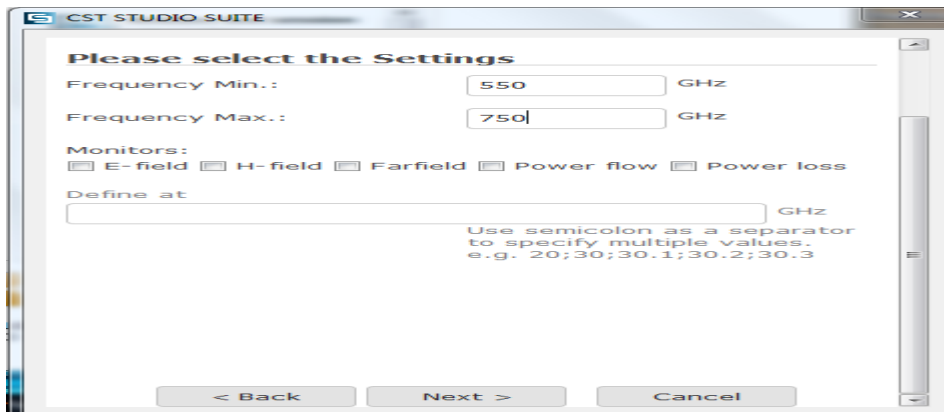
CST STUDIO SUITE

Please select the Settings

Frequency Min.: 550 GHz

Frequency Max.: 750 GHz

Monitors:
E-field H-field Farfield Power flow Power loss

Define at

GHz

Use semicolon as a separator to specify multiple values. e.g. 20;30;30.1;30.2;30.3

< Back Next > Cancel